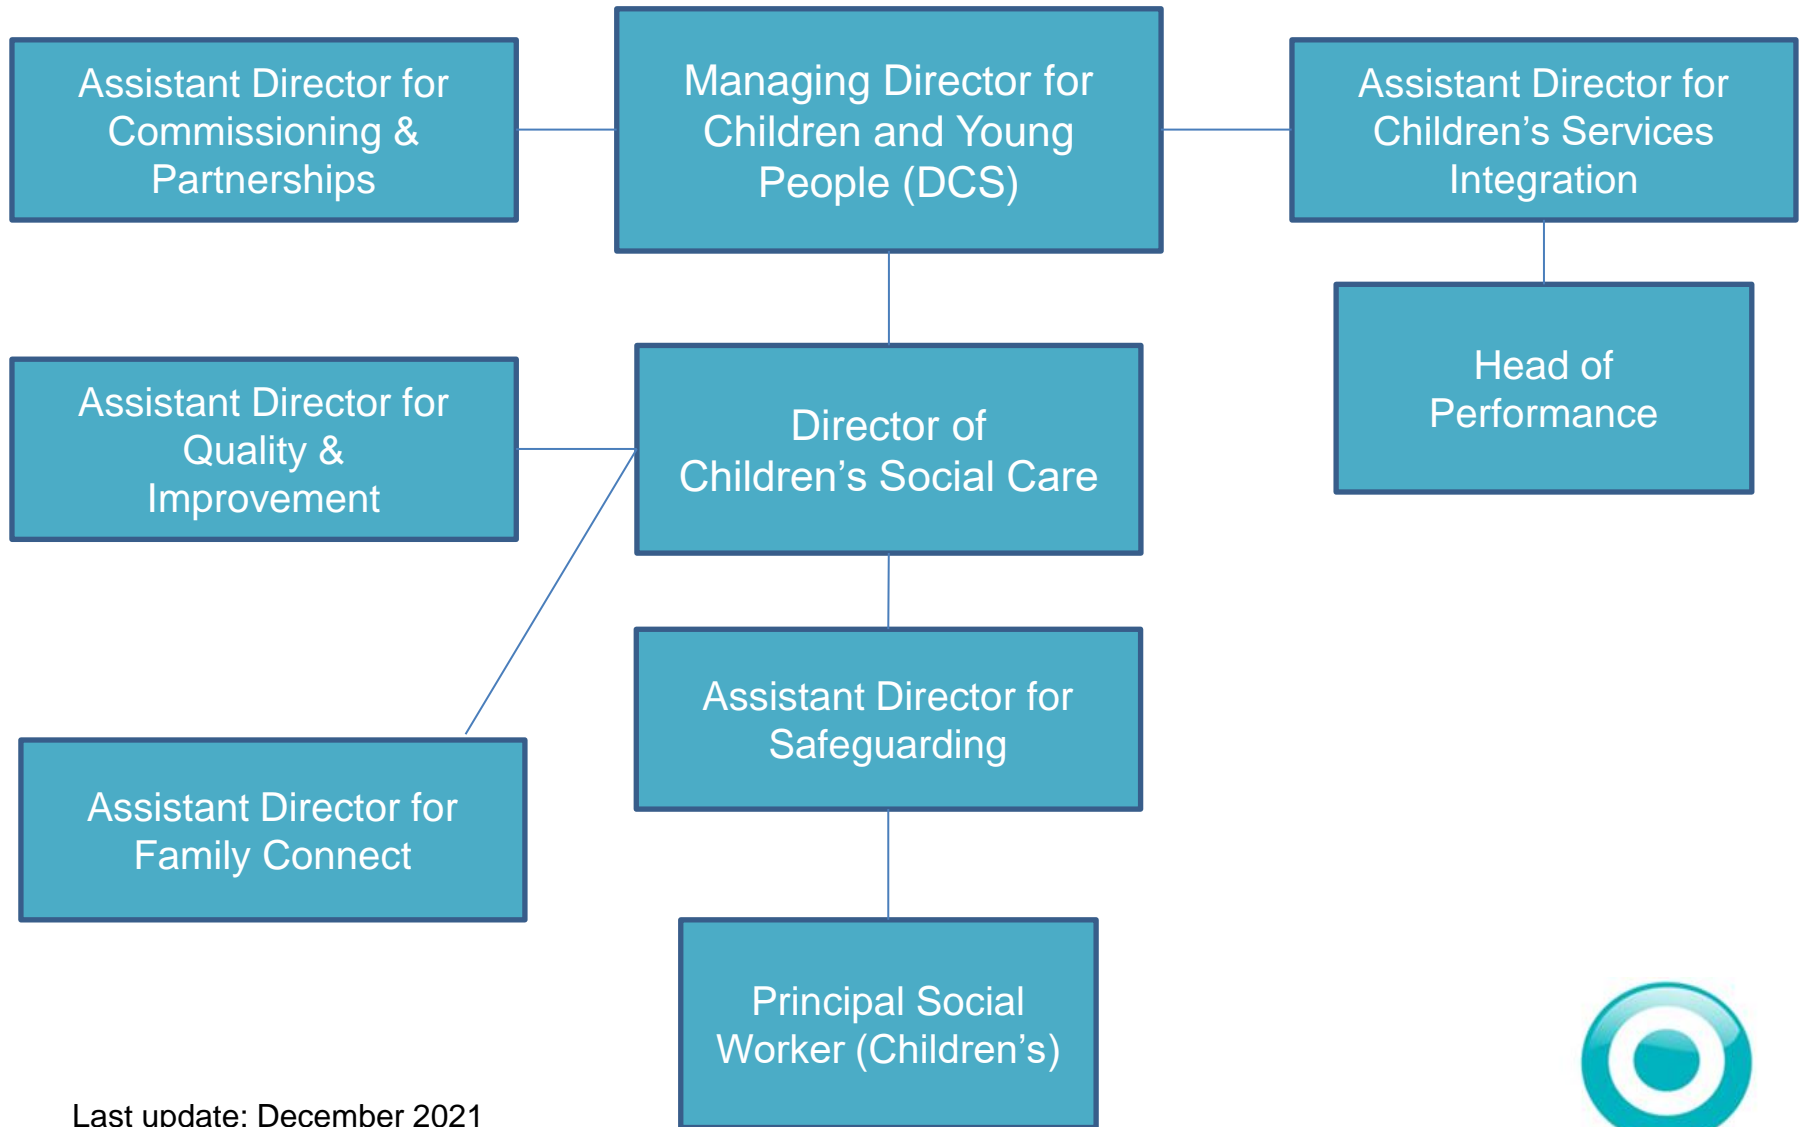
Assistant Director for Commissioning & Partnerships

Managing Director for Children and Young People (DCS)

Assistant Director for Children's Services Integration

Head of Performance

Assistant Director for Quality & Improvement

Director of Children's Social Care

Assistant Director for Safeguarding

Assistant Director for Family Connect

Principal Social Worker (Children's)

Last update: December 2021